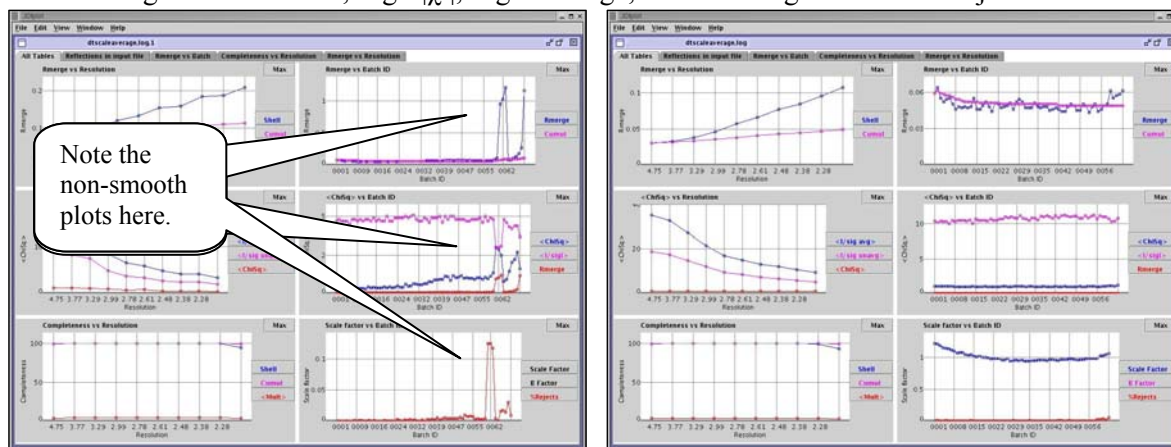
File Edit View Window Help

dtscaleaverage.log.1

All Tables | Reflections in input file | Rmerge vs Batch | Completeness vs Resolution | Rmerge vs Resolution

Rmerge vs Resolution

Max

Shell

Cumul

Rmerge vs Batch ID

Max

Rmerge

Cumul

0001 0009 0016 0024 0032 0039 0047 0055 0062

Batch ID

Note the non-smooth plots here.

Max

<ChiSq> vs Batch ID

Max

<ChiSq>

<I/sigI>

Rmerge

<ChiSq>

4.75 3.77 3.29 2.99 2.78 2.61 2.48 2.38 2.28

Resolution

0016 0024 0032 0039 0047 0055 0062

Batch ID

Completeness vs Resolution

Max

Shell

Cumul

<Mult>

Completeness

4.75 3.77 3.29 2.99 2.78 2.61 2.48 2.38 2.28

Resolution

Scale factor vs Batch ID

Max

Scale Factor

B Factor

%Rejects

Scale factor

0001 0009 0016 0024 0032 0039 0047 0055 0062

Batch ID

File Edit View Window Help

dtscaleaverage.log

All Tables | Reflections in input file | Rmerge vs Batch | Completeness vs Resolution | Rmerge vs Resolution

Rmerge vs Resolution

Max

Shell

Cumul

4.75 3.77 3.29 2.99 2.78 2.61 2.48 2.38 2.28

Resolution

Rmerge vs Batch ID

Max

Rmerge

Cumul

0001 0008 0015 0022 0029 0035 0042 0049 0056

Batch ID

<ChiSq> vs Resolution

Max

<I/sig avg>

<I/sig smavg>

<ChiSq>

4.75 3.77 3.29 2.99 2.78 2.61 2.48 2.38 2.28

Resolution

<ChiSq> vs Batch ID

Max

<ChiSq>

<I/sigI>

Rmerge

0001 0008 0015 0022 0029 0035 0042 0049 0056

Batch ID

Completeness vs Resolution

Max

Shell

Cumul

<Mult>

Completeness

4.75 3.77 3.29 2.99 2.78 2.61 2.48 2.38 2.28

Resolution

Scale factor vs Batch ID

Max

Scale Factor

B Factor

%Rejects

Scale factor

0001 0008 0015 0022 0029 0035 0042 0049 0056

Batch ID